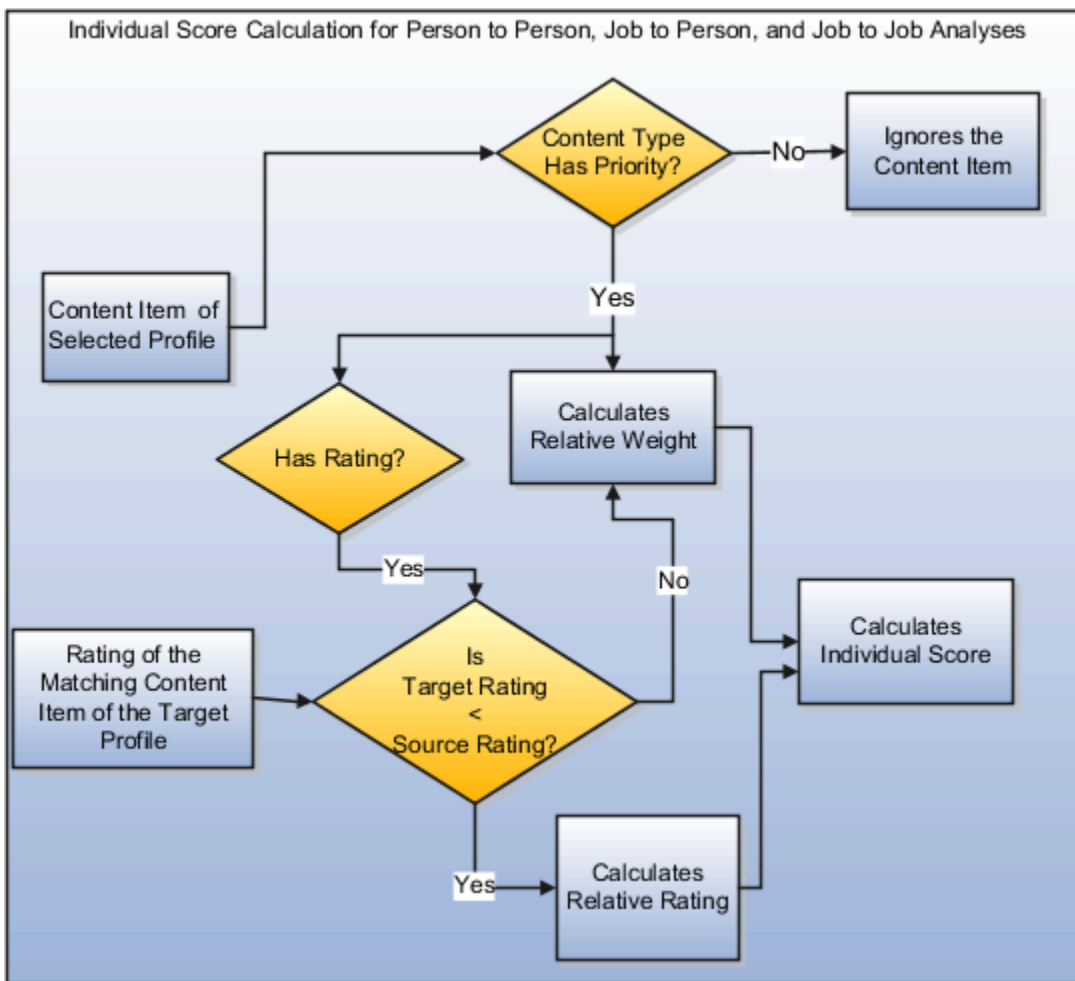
Individual Score Calculation for Person to Person, Job to Person, and Job to Job Analyses

Content Type Has Priority?

No

Ignores the Content Item

Content Item of Selected Profile

Yes

Calculates Relative Weight

Has Rating?

Yes

No

Calculates Individual Score

Rating of the Matching Content Item of the Target Profile

Is Target Rating < Source Rating?

Yes

Calculates Relative Rating